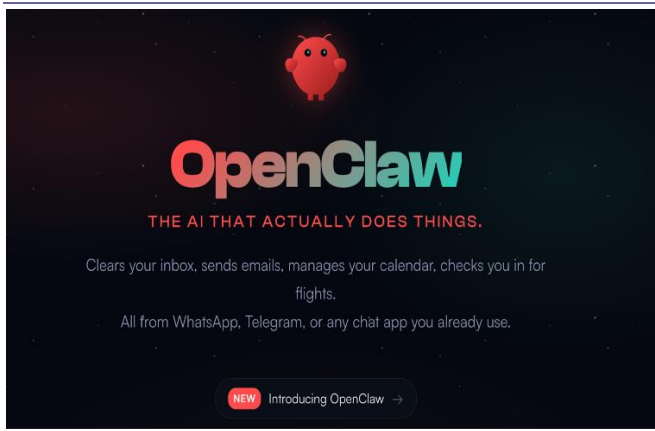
OpenClaw

THE AI THAT ACTUALLY DOES THINGS.

Clears your inbox, sends emails, manages your calendar, checks you in for flights.
All from WhatsApp, Telegram, or any chat app you already use.

NEW Introducing OpenClaw →